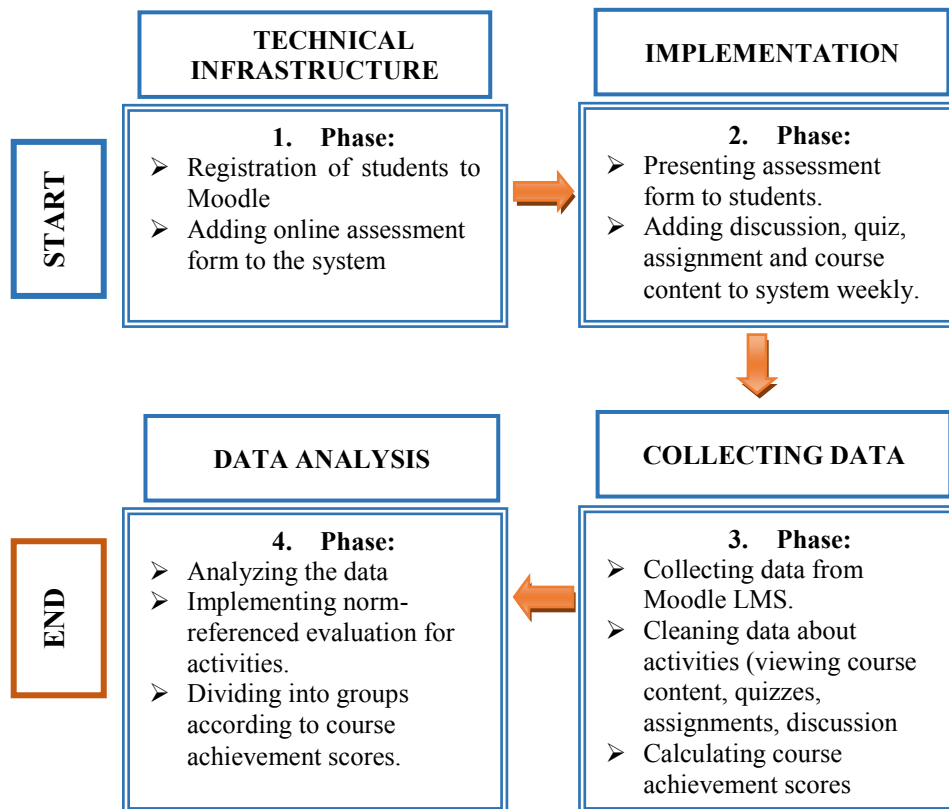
START

TECHNICAL INFRASTRUCTURE

1. Phase:
➢ Registration of students to Moodle
➢ Adding online assessment form to the system

IMPLEMENTATION

2. Phase:
➢ Presenting assessment form to students.
➢ Adding discussion, quiz, assignment and course content to system weekly.

COLLECTING DATA

3. Phase:
➢ Collecting data from Moodle LMS.
➢ Cleaning data about activities (viewing course content, quizzes, assignments, discussion
➢ Calculating course achievement scores

DATA ANALYSIS

4. Phase:
➢ Analyzing the data
➢ Implementing norm-referenced evaluation for activities.
➢ Dividing into groups according to course achievement scores.

END